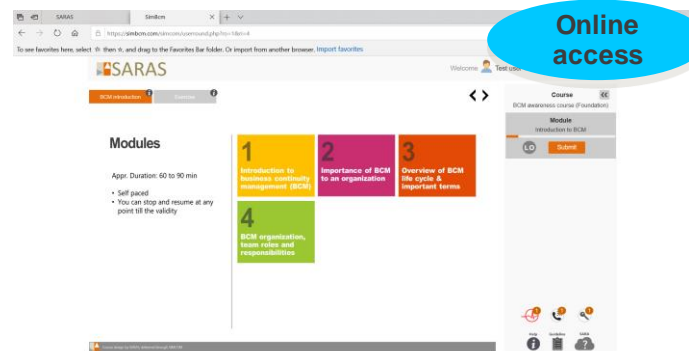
SARAS
Simbcm
https://simbcm.com/simcom/usersound.php?to=1&id=4
To see favorites here, select then , and drag to the Favorites Bar folder. Or import from another browser. Import favorites

Online access

SARAS
Welcome Test user

BCM introduction
Course

Modules

Appr. Duration: 60 to 90 min

• Self paced
• You can stop and resume at any point till the validity

1
Introduction to business continuity management (BCM)

2
Importance of BCM to an organization

3
Overview of BCM life cycle & important terms

4
BCM organization, team roles and responsibilities

Course
BCM awareness course (Foundation)

Module
Introduction to BCM

LO
Submit

Help
Guideline
SARA

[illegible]